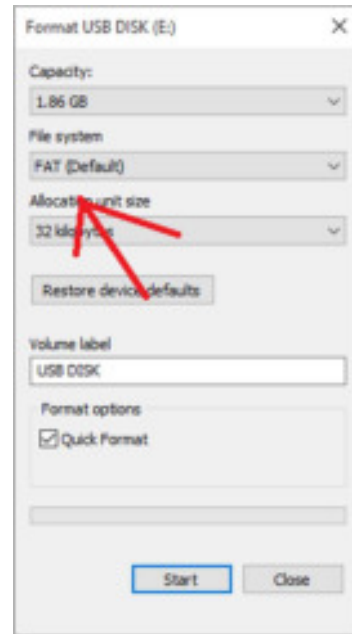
Format USB DISK (E:)

×

Capacity:

1.86 GB

File system

FAT (Default)

Allocation unit size

32 kilobytes

Restore device defaults

Volume label

USB DISK

Format options

Quick Format

Start

Close